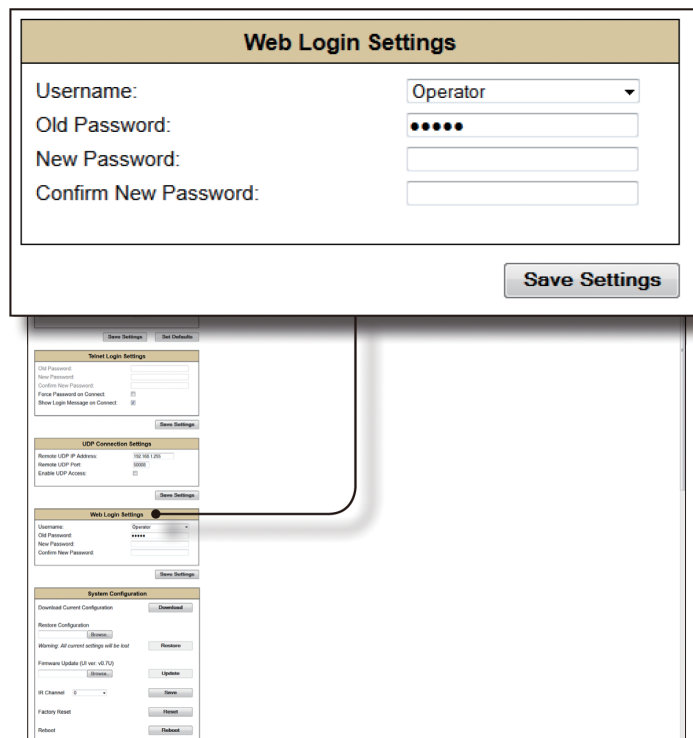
Web Login Settings

Username: Operator

Old Password: •••••

New Password:

Confirm New Password:

Save Settings

Save Settings Set Defaults

Telnet Login Settings

Old Password:

New Password:

Confirm New Password:

Force Password on Connect:

Show Login Message on Connect:

Save Settings

UDP Connection Settings

Remote UDP IP Address: 192.168.1.255

Remote UDP Port: 50000

Enable UDP Access:

Save Settings

Web Login Settings

Username: Operator

Old Password: •••••

New Password:

Confirm New Password:

Save Settings

System Configuration

Download Current Configuration Download

Restore Configuration

Browse...

Warning: All current settings will be lost Restore

Firmware Update (UI ver. v0.7U)

Browse... Update

IR Channel 0 Save

Factory Reset Reset

Reboot Reboot